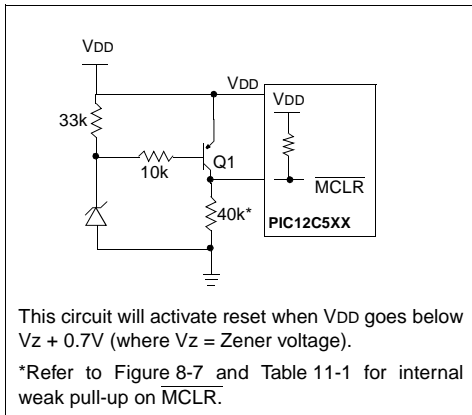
VDD

VDD

VDD

33k

10k

Q1

$\overline{MCLR}$

40k*

PIC12C5XX

This circuit will activate reset when VDD goes below Vz + 0.7V (where Vz = Zener voltage).

*Refer to Figure 8-7 and Table 11-1 for internal weak pull-up on $\overline{MCLR}$.